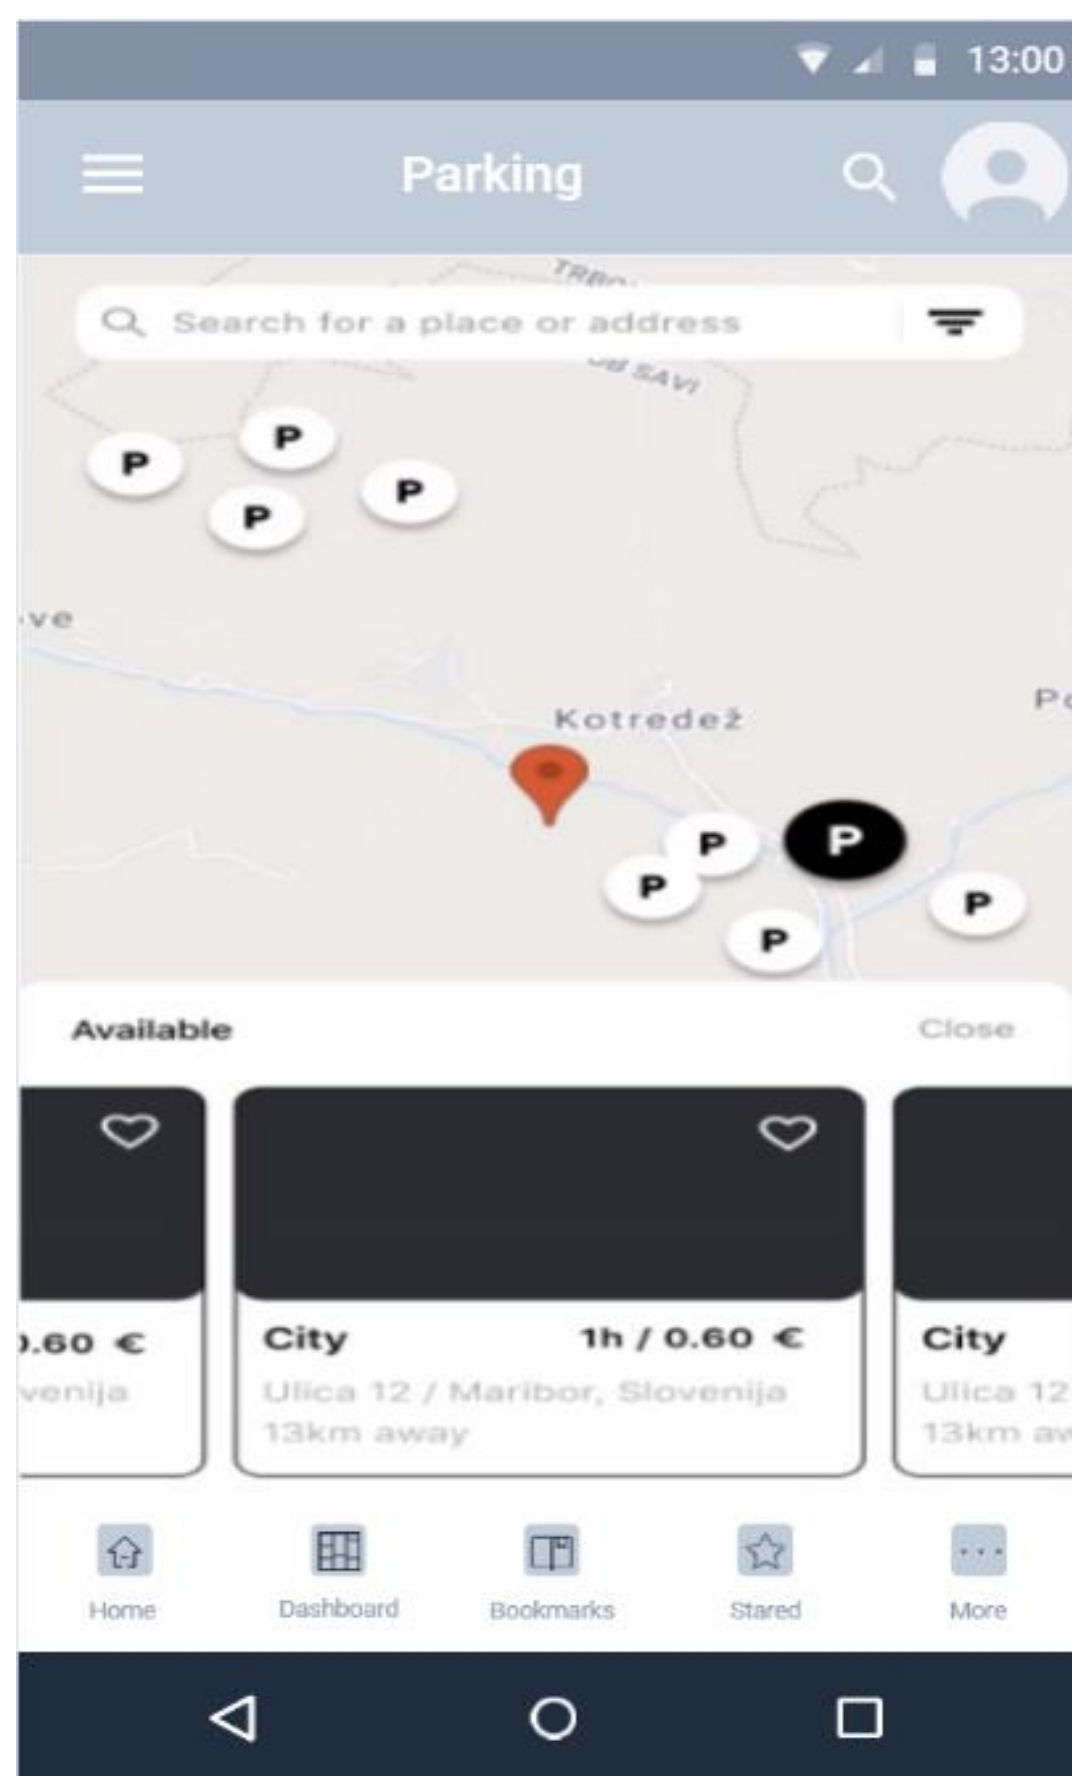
13:00

Parking

Search for a place or address

TRBO

OB SAVI

P
P
P
P

ve

Kotredež

Po

P
P
P
P
P

Available

Close

).60 €
venija

City
1h / 0.60 €
Ulica 12 / Maribor, Slovenija
13km away

City
Ulica 12
13km aw

Home
Dashboard
Bookmarks
Stared
More